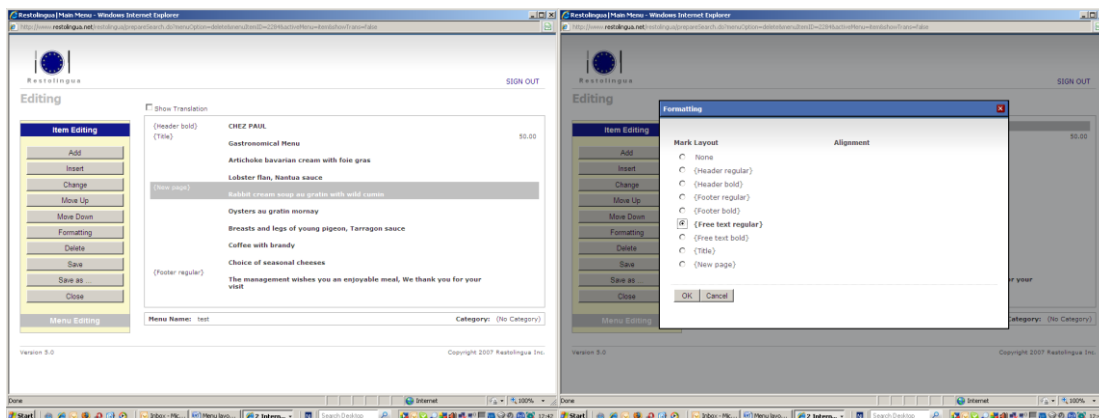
Restolingua | Main Menu - Windows Internet Explorer

http://www.restolingua.net/restolingua/prepareSearch.do?menuOption=deleteItem&resultID=2284&activeMenu=itemsShowTrans=false

Restolingua

SIGN OUT

Editing

Show Translation

Item Editing

Add

Insert

Change

Move Up

Move Down

Formatting

Delete

Save

Save as ...

Close

Menu Editing

{Header bold} CHEZ PAUL

{Title} 50.00

Gastronomical Menu

Artichoke bavarian cream with foie gras

Lobster flan, Nantua sauce

{New page} Rabbit cream soup au gratin with wild cumin

Oysters au gratin mornay

Breasts and legs of young pigeon, Tarragon sauce

Coffee with brandy

Choice of seasonal cheeses

{Footer regular} The management wishes you an enjoyable meal, We thank you for your visit

Menu Name: test

Category: (No Category)

Version 5.0

Copyright 2007 Restolingua Inc.

Done

Internet

100%

Start

Inbox - Mic...

Menu layo...

2 Intern...

Search Desktop

12:42

Restolingua | Main Menu - Windows Internet Explorer

http://www.restolingua.net/restolingua/prepareSearch.do?menuOption=deleteItem&resultID=2284&activeMenu=itemsShowTrans=false

Restolingua

SIGN OUT

Editing

Item Editing

Add

Insert

Change

Move Up

Move Down

Formatting

Delete

Save

Save as ...

Close

Menu Editing

50.00

r your

Category: (No Category)

Formatting

Mark Layout

Alignment

None

{Header regular}

{Header bold}

{Footer regular}

{Footer bold}

{Free text regular}

{Free text bold}

{Title}

{New page}

OK Cancel

Version 5.0

Copyright 2007 Restolingua Inc.

Done

Internet

100%

Start

Inbox - Mic...

Menu layo...

2 Intern...

Search Desktop